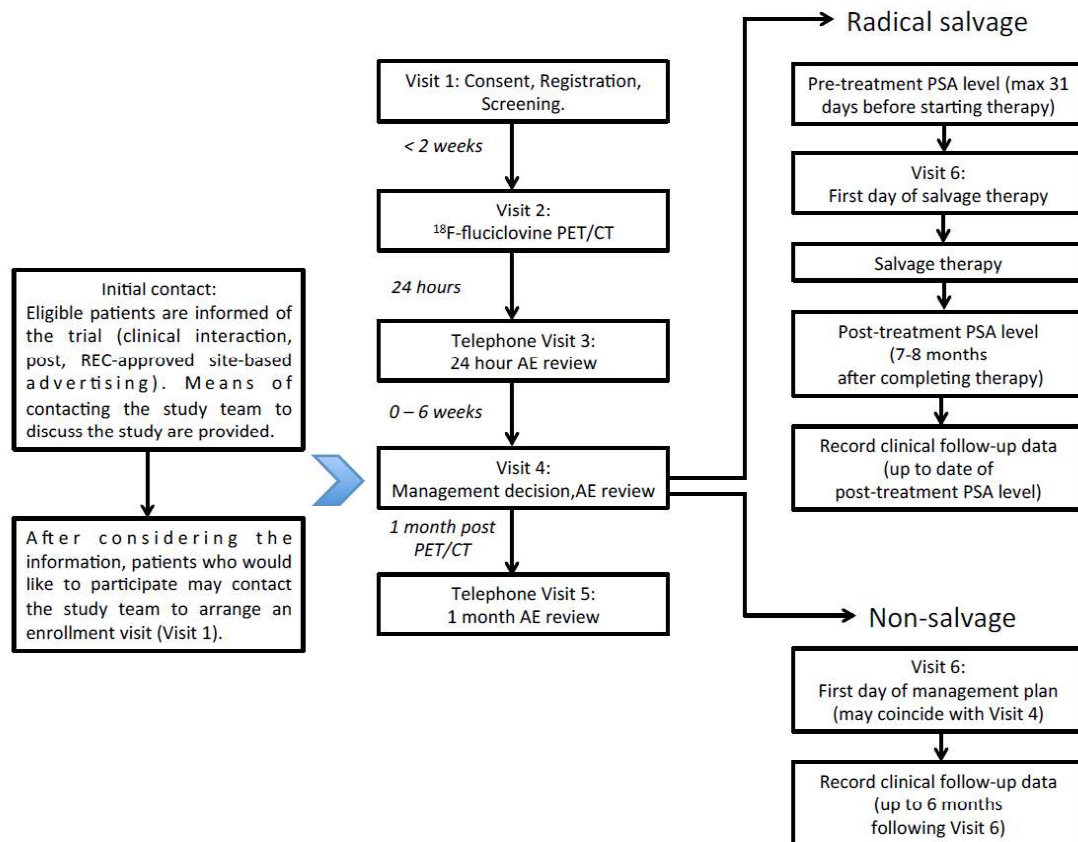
Initial contact:
Eligible patients are informed of the trial (clinical interaction, post, REC-approved site-based advertising). Means of contacting the study team to discuss the study are provided.

After considering the information, patients who would like to participate may contact the study team to arrange an enrollment visit (Visit 1).

Visit 1: Consent, Registration, Screening.

< 2 weeks

Visit 2:
$^{18}$F-fluciclovine PET/CT

24 hours

Telephone Visit 3:
24 hour AE review

0 – 6 weeks

Visit 4:
Management decision,AE review

1 month post PET/CT

Telephone Visit 5:
1 month AE review

Radical salvage

Pre-treatment PSA level (max 31 days before starting therapy)

Visit 6:
First day of salvage therapy

Salvage therapy

Post-treatment PSA level (7-8 months after completing therapy)

Record clinical follow-up data (up to date of post-treatment PSA level)

Non-salvage

Visit 6:
First day of management plan (may coincide with Visit 4)

Record clinical follow-up data (up to 6 months following Visit 6)